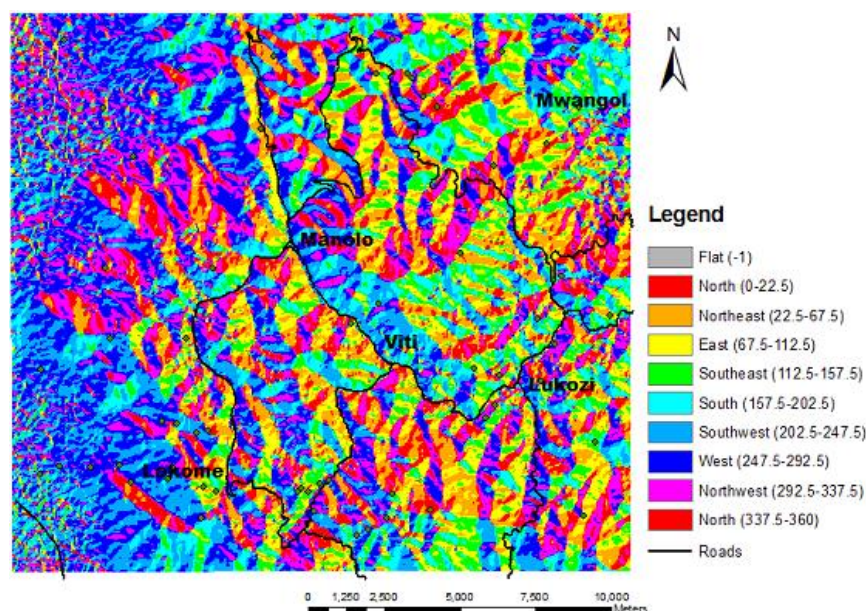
N

Mwangol

Manolo

Viti

Lukozi

Lukome

Legend

Flat (-1)

North (0-22.5)

Northeast (22.5-67.5)

East (67.5-112.5)

Southeast (112.5-157.5)

South (157.5-202.5)

Southwest (202.5-247.5)

West (247.5-292.5)

Northwest (292.5-337.5)

North (337.5-360)

Roads

0 1,250 2,500 5,000 7,500 10,000 Meters